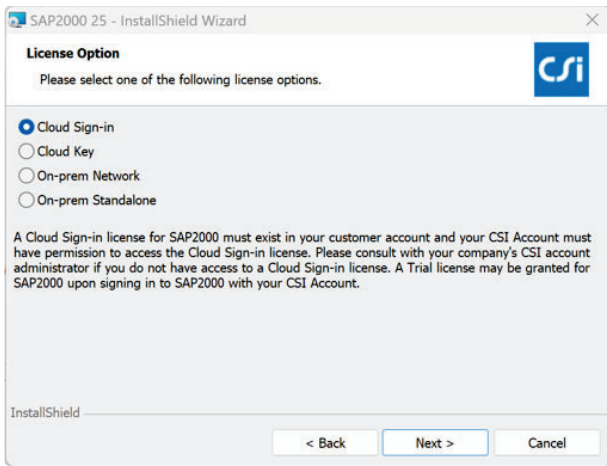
SAP2000 25 - InstallShield Wizard

License Option

Please select one of the following license options.

CSi

Cloud Sign-in

Cloud Key

On-prem Network

On-prem Standalone

A Cloud Sign-in license for SAP2000 must exist in your customer account and your CSI Account must have permission to access the Cloud Sign-in license. Please consult with your company's CSI account administrator if you do not have access to a Cloud Sign-in license. A Trial license may be granted for SAP2000 upon signing in to SAP2000 with your CSI Account.

InstallShield

< Back

Next >

Cancel